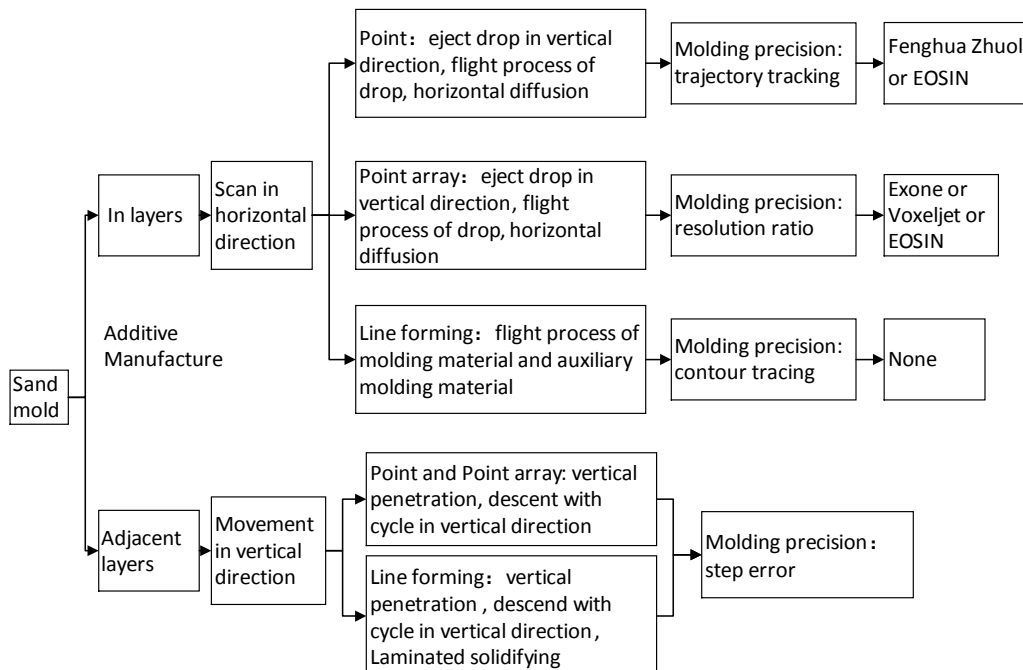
Sand mold

Additive Manufacture

In layers

Scan in horizontal direction

Point：eject drop in vertical direction, flight process of drop, horizontal diffusion

Molding precision: trajectory tracking

Fenghua Zhuol or EOSIN

Point array：eject drop in vertical direction，flight process of drop, horizontal diffusion

Molding precision: resolution ratio

Exone or Voxeljet or EOSIN

Line forming：flight process of molding material and auxiliary molding material

Molding precision: contour tracing

None

Adjacent layers

Movement in vertical direction

Point and Point array: vertical penetration, descent with cycle in vertical direction

Line forming：vertical penetration , descend with cycle in vertical direction，Laminated solidifying

Molding precision：step error